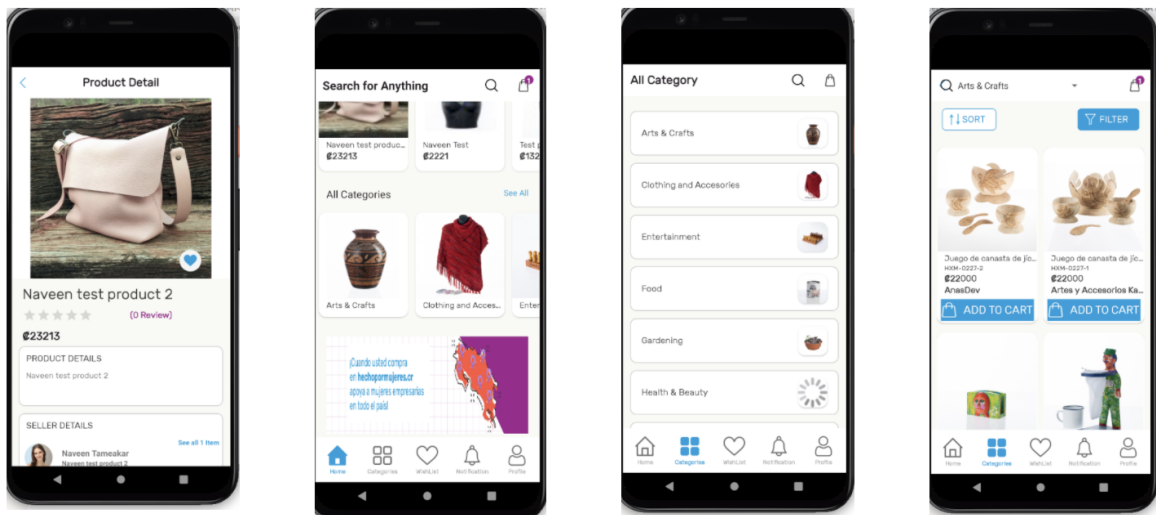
Product Detail

Naveen test product 2

(0 Review)

₡23213

PRODUCT DETAILS

Naveen test product 2

SELLER DETAILS

See all 1 Item

Naveen Tameakar

Naveen test product 2

Search for Anything

1

Naveen test produc...

₡23213

Naveen Test

₡2221

Test p

₡132

All Categories

See All

Arts & Crafts

Clothing and Acces...

Enter

¡Cuando usted compra en hechopormujeres.cr apoya a mujeres empresarias en todo el país!

Home

Categories

WishList

Notification

Profile

All Category

Arts & Crafts

Clothing and Accesories

Entertainment

Food

Gardening

Health & Beauty

Home

Categories

WishList

Notification

Profile

Arts & Crafts

1

SORT

FILTER

Juego de canasta de jíc...

HXM-0227-2

₡22000

AnasDev

ADD TO CART

Juego de canasta de jíc...

HXM-0227-1

₡22000

Artes y Accesorios Ka...

ADD TO CART

Home

Categories

WishList

Notification

Profile